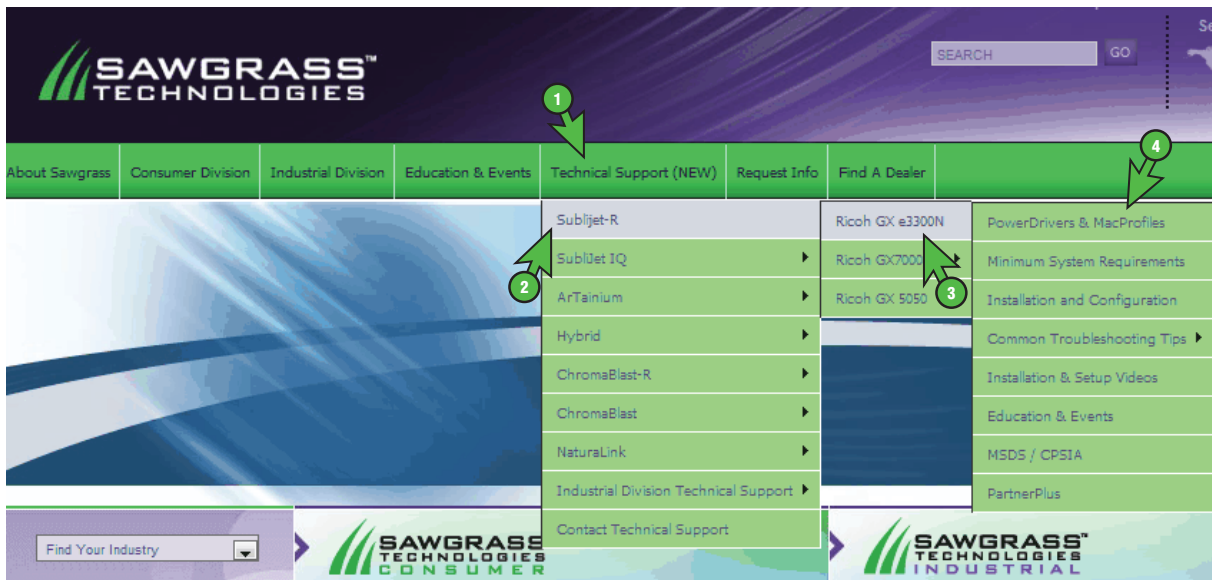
SAWGRASS™
TECHNOLOGIES

SEARCH GO

Se

1

About Sawgrass | Consumer Division | Industrial Division | Education & Events | Technical Support (NEW) | Request Info | Find A Dealer

4

Sublijet-R
SubliJet IQ
ArTainium
Hybrid
ChromaBlast-R
ChromaBlast
NaturaLink
Industrial Division Technical Support
Contact Technical Support

2

Ricoh GX e3300N
Ricoh GX7000
Ricoh GX 5050

3

PowerDrivers & MacProfiles
Minimum System Requirements
Installation and Configuration
Common Troubleshooting Tips
Installation & Setup Videos
Education & Events
MSDS / CPSIA
PartnerPlus

Find Your Industry

SAWGRASS
TECHNOLOGIES
CONSUMER

SAWGRASS™
TECHNOLOGIES
INDUSTRIAL